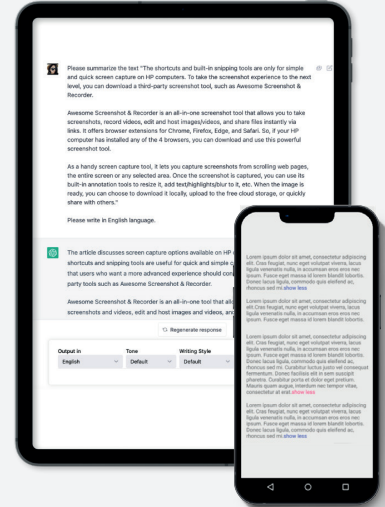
Please summarize the text "The shortcuts and built-in snipping tools are only for simple and quick screen capture on HP computers. To take the screenshot experience to the next level, you can download a third-party screenshot tool, such as Awesome Screenshot & Recorder.

Awesome Screenshot & Recorder is an all-in-one screenshot tool that allows you to take screenshots, record videos, edit and host images/videos, and share files instantly via links. It offers browser extensions for Chrome, Firefox, Edge, and Safari. So, if your HP computer has installed any of the 4 browsers, you can download and use this powerful screenshot tool.

As a handy screen capture tool, it lets you capture screenshots from scrolling web pages, the entire screen or any selected area. Once the screenshot is captured, you can use its built-in annotation tools to resize it, add text/highlights/blur to it, etc. When the image is ready, you can choose to download it locally, upload to the free cloud storage, or quickly share with others."

Please write in English language.

The article discusses screen capture options available on HP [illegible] shortcuts and snipping tools are useful for quick and simple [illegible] that users who want a more advanced experience should con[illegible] party tools such as Awesome Screenshot & Recorder.

Awesome Screenshot & Recorder is an all-in-one tool that all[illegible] screenshots and videos, edit and host images and videos, an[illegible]

Regenerate response

Output in
English

Tone
Default

Writing Style
Default

Lorem ipsum dolor sit amet, consectetur adipiscing elit. Cras feugiat, nunc eget volutpat viverra, lacus ligula venenatis nulla, in accumsan eros eros nec ipsum. Fusce eget massa id lorem blandit lobortis. Donec lacus ligula, commodo quis eleifend ac, rhoncus sed m show less

Lorem ipsum dolor sit amet, consectetur adipiscing elit. Cras feugiat, nunc eget volutpat viverra, lacus ligula venenatis nulla, in accumsan eros eros nec ipsum. Fusce eget massa id lorem show less

Lorem ipsum dolor sit amet, consectetur adipiscing elit. Cras feugiat, nunc eget volutpat viverra, lacus ligula venenatis nulla, in accumsan eros eros nec ipsum. Fusce eget massa id lorem blandit lobortis. Donec lacus ligula, commodo quis eleifend ac, rhoncus sed m. Curabitur luctus justo vel consequat fermentum. Donec facilisis elit in sem suscipit pharetra. Curabitur porta et dolor eget pretium. Mauris quam augue, interdum nec tempor vitae, consectetur at erat show less

Lorem ipsum dolor sit amet, consectetur adipiscing elit. Cras feugiat, nunc eget volutpat viverra, lacus ligula venenatis nulla, in accumsan eros eros nec ipsum. Fusce eget massa id lorem blandit lobortis. Donec lacus ligula, commodo quis eleifend ac, rhoncus sed m show less